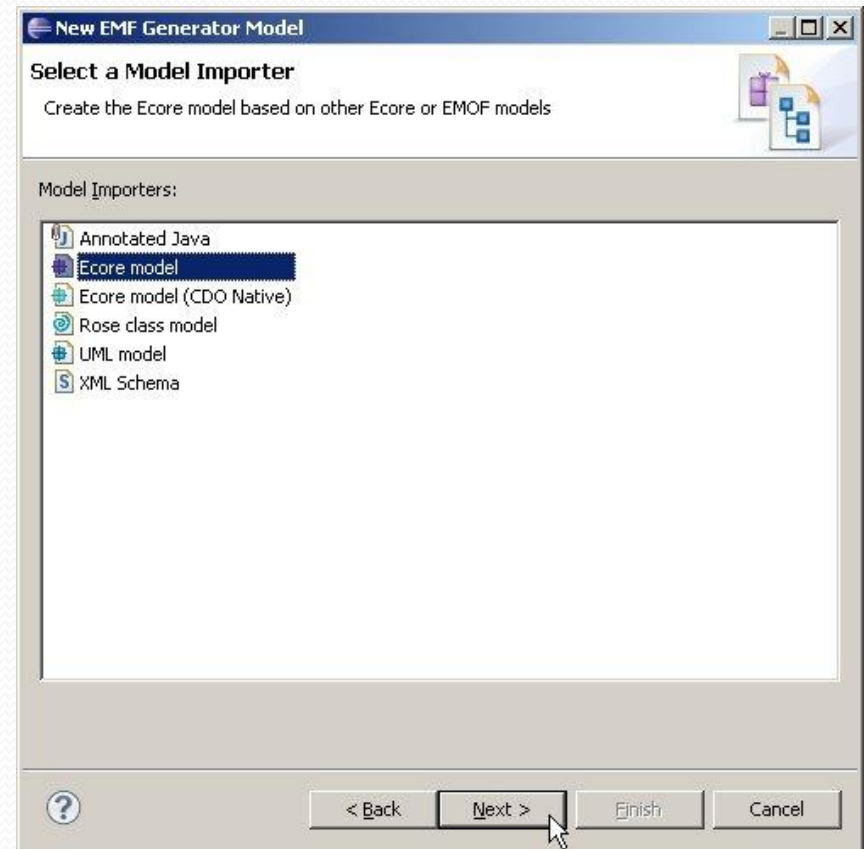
New EMF Generator Model

Select a Model Importer

Create the Ecore model based on other Ecore or EMOF models

Model Importers:

Annotated Java
Ecore model
Ecore model (CDO Native)
Rose class model
UML model
XML Schema

< Back
Next >
Finish
Cancel